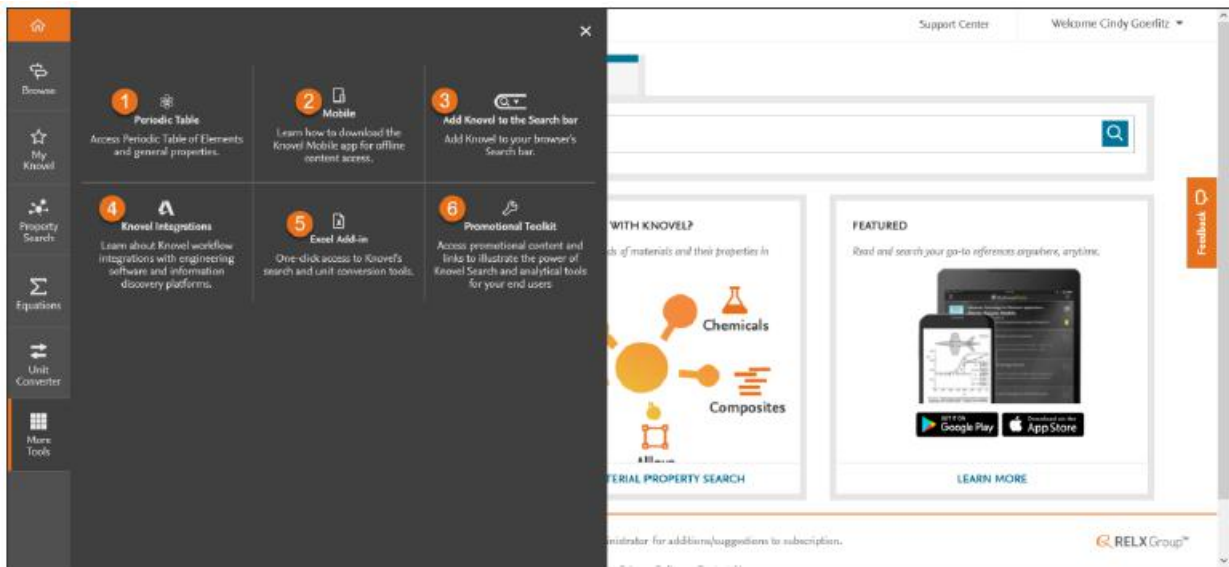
Browse

My Knovel

Property Search

Equations

Unit Converter

More Tools

×

1 Periodic Table
Access Periodic Table of Elements and general properties.

2 Mobile
Learn how to download the Knovel Mobile app for offline content access.

3 Add Knovel to the Search bar
Add Knovel to your browser's Search bar.

4 Knovel Integrations
Learn about Knovel workflow integrations with engineering software and information discovery platforms.

5 Excel Add-in
One-click access to Knovel's search and unit conversion tools.

6 Promotional Toolkit
Access promotional content and links to illustrate the power of Knovel Search and analytical tools for your end users

Support Center

Welcome Cindy Goerlitz

WITH KNOVEL?

ds of materials and their properties in

Chemicals

Composites

Alloys

TERIAL PROPERTY SEARCH

FEATURED

Read and search your go-to references anywhere, anytime.

GET IT ON Google Play

Download on the App Store

LEARN MORE

Feedback

inistrator for additions/suggestions to subscription.

RELX Group™